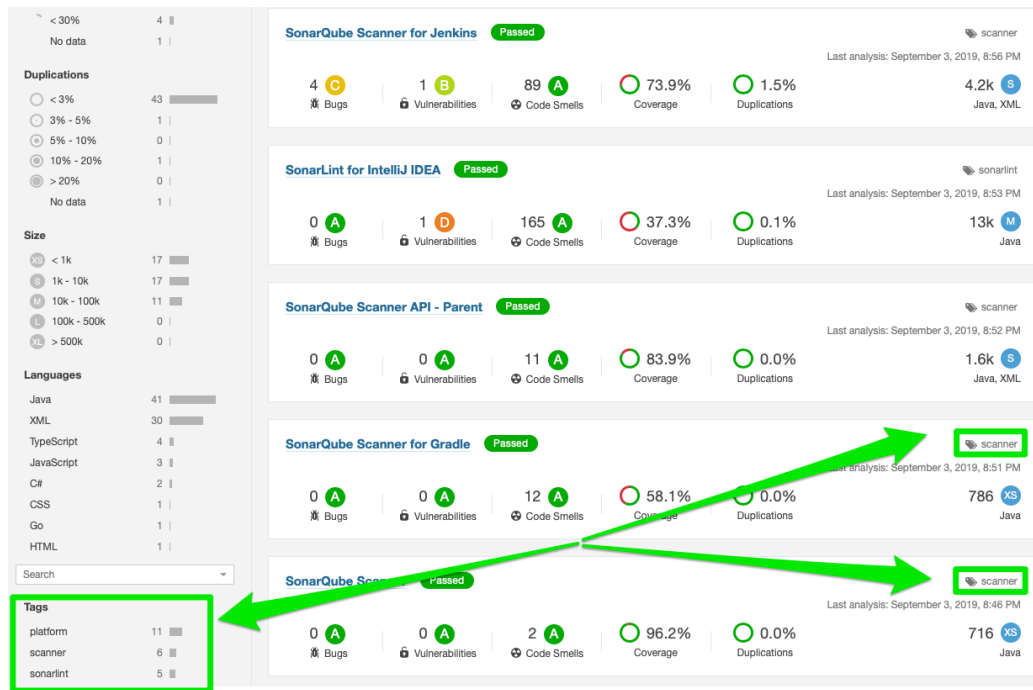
< 30% 4
No data 1

Duplications
< 3% 43
3% - 5% 1
5% - 10% 0
10% - 20% 1
> 20% 0
No data 1

Size
XS < 1k 17
S 1k - 10k 17
M 10k - 100k 11
L 100k - 500k 0
XL > 500k 0

Languages
Java 41
XML 30
TypeScript 4
JavaScript 3
C# 2
CSS 1
Go 1
HTML 1

Search

Tags
platform 11
scanner 6
sonarlint 5

SonarQube Scanner for Jenkins Passed
scanner
Last analysis: September 3, 2019, 8:56 PM
4 C Bugs | 1 B Vulnerabilities | 89 A Code Smells | 73.9% Coverage | 1.5% Duplications | 4.2k S Java, XML

SonarLint for IntelliJ IDEA Passed
sonarlint
Last analysis: September 3, 2019, 8:53 PM
0 A Bugs | 1 D Vulnerabilities | 165 A Code Smells | 37.3% Coverage | 0.1% Duplications | 13k M Java

SonarQube Scanner API - Parent Passed
scanner
Last analysis: September 3, 2019, 8:52 PM
0 A Bugs | 0 A Vulnerabilities | 11 A Code Smells | 83.9% Coverage | 0.0% Duplications | 1.6k S Java, XML

SonarQube Scanner for Gradle Passed
scanner
Last analysis: September 3, 2019, 8:51 PM
0 A Bugs | 0 A Vulnerabilities | 12 A Code Smells | 58.1% Coverage | 0.0% Duplications | 786 XS Java

SonarQube Scan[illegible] Passed
scanner
Last analysis: September 3, 2019, 8:46 PM
0 A Bugs | 0 A Vulnerabilities | 2 A Code Smells | 96.2% Coverage | 0.0% Duplications | 716 XS Java